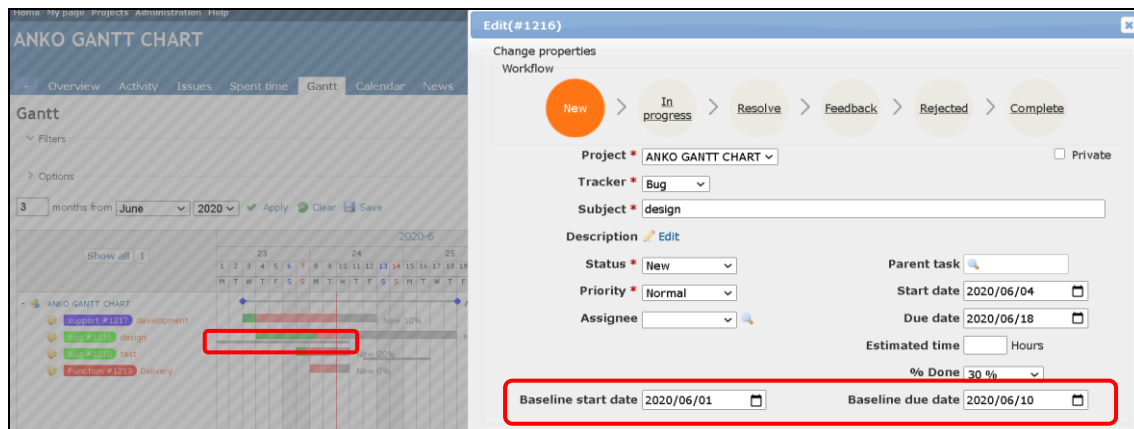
Home My page Projects Administration Help

ANKO GANTT CHART

+ Overview Activity Issues Spent time Gantt Calendar News

Gantt

Filters

Options

3 months from June 2020 Apply Clear Save

Show all 1

2020-6

23 24 25

1 2 3 4 5 6 7 8 9 10 11 12 13 14 15 16 17 18 19

M T W T F S S M T W T F S S M T W T F

ANKO GANTT CHART

Support #1217 development

Bug #1216 design

Bug #1215 test

Function #1219 Delivery

New 10%

New 20%

New 0%

Edit(#1216)

Change properties

Workflow

New > In progress > Resolve > Feedback > Rejected > Complete

Project * ANKO GANTT CHART

Private

Tracker * Bug

Subject * design

Description Edit

Status * New

Parent task

Priority * Normal

Start date 2020/06/04

Assignee

Due date 2020/06/18

Estimated time Hours

% Done 30 %

Baseline start date 2020/06/01

Baseline due date 2020/06/10